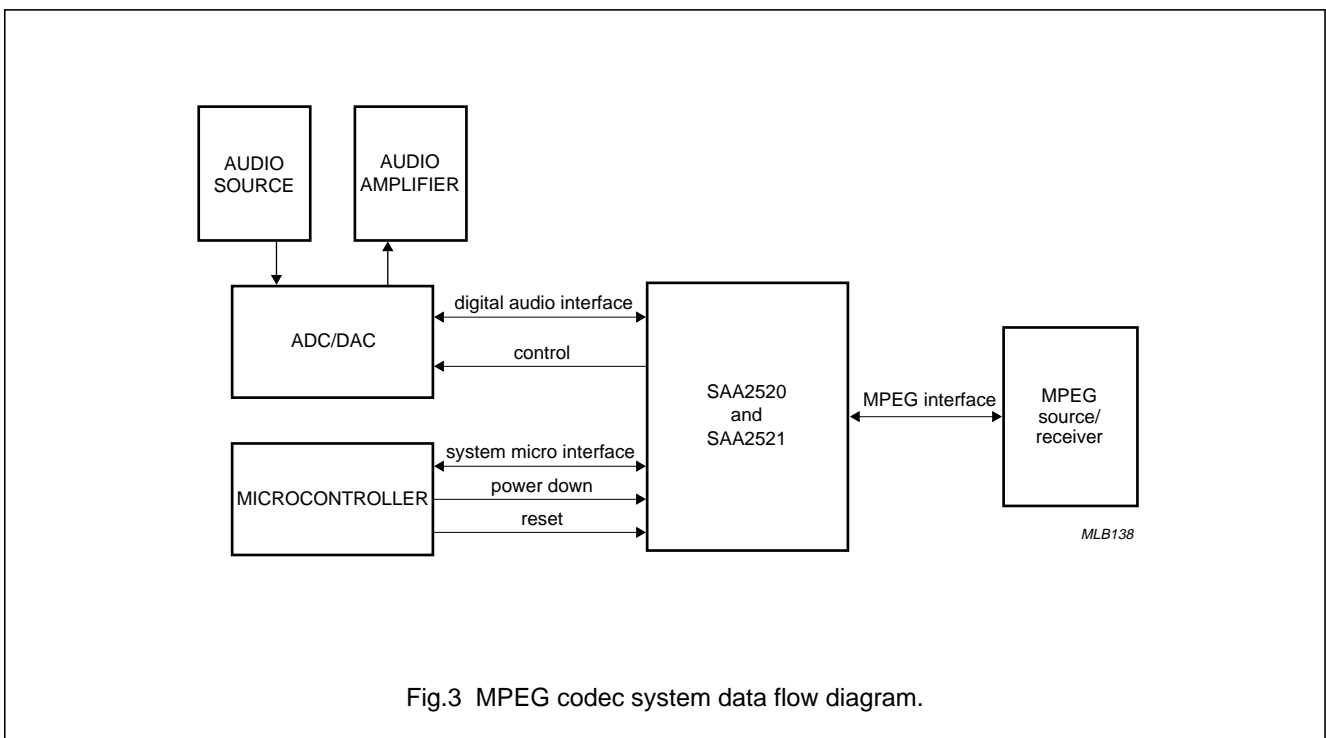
AUDIO SOURCE

AUDIO AMPLIFIER

ADC/DAC

digital audio interface

control

SAA2520 and SAA2521

MPEG interface

MPEG source/ receiver

MICROCONTROLLER

system micro interface

power down

reset

MLB138

Fig.3 MPEG codec system data flow diagram.